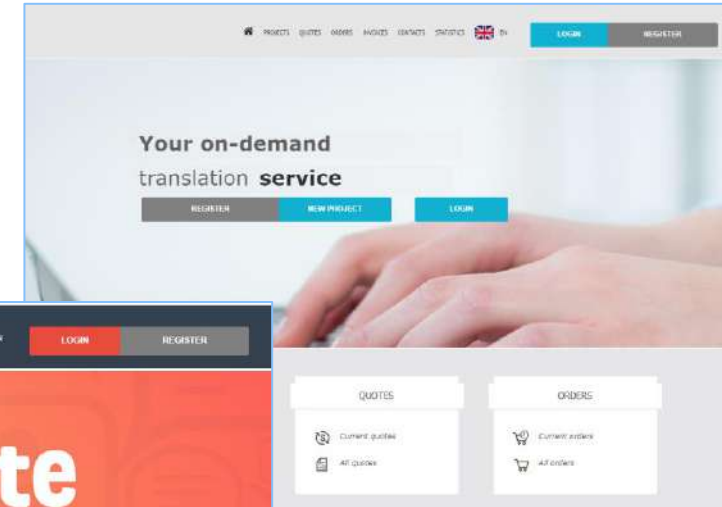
PROJECTS QUOTES ORDERS INVOICES CONTACTS STATISTICS EN LOGIN REGISTER

Your on-demand translation service

REGISTER NEW PROJECT LOGIN

LOGIN REGISTER

te

QUOTES

Current quotes

All quotes

ORDERS

Current orders

All orders